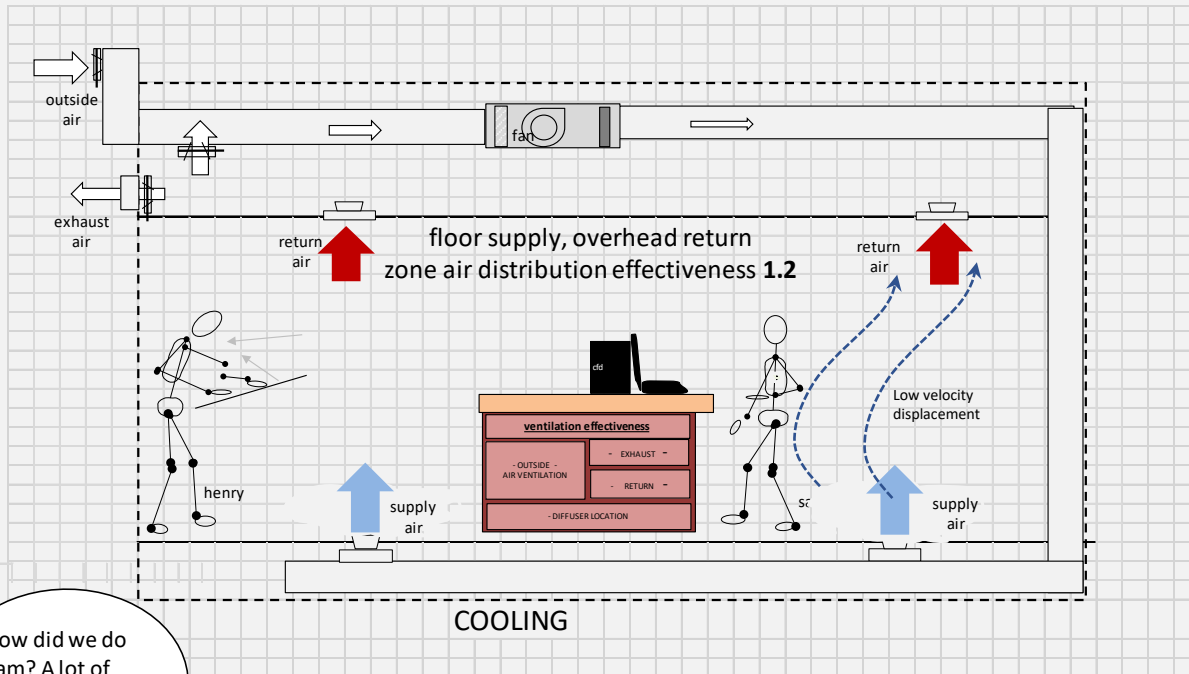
outside air

exhaust air

fan

return air

floor supply, overhead return
zone air distribution effectiveness **1.2**

return air

cfd

Low velocity displacement

ventilation effectiveness

- OUTSIDE - AIR VENTILATION

- EXHAUST -

- RETURN -

- DIFFUSER LOCATION

henry

supply air

sa

supply air

COOLING

ow did we do
am? A lot of